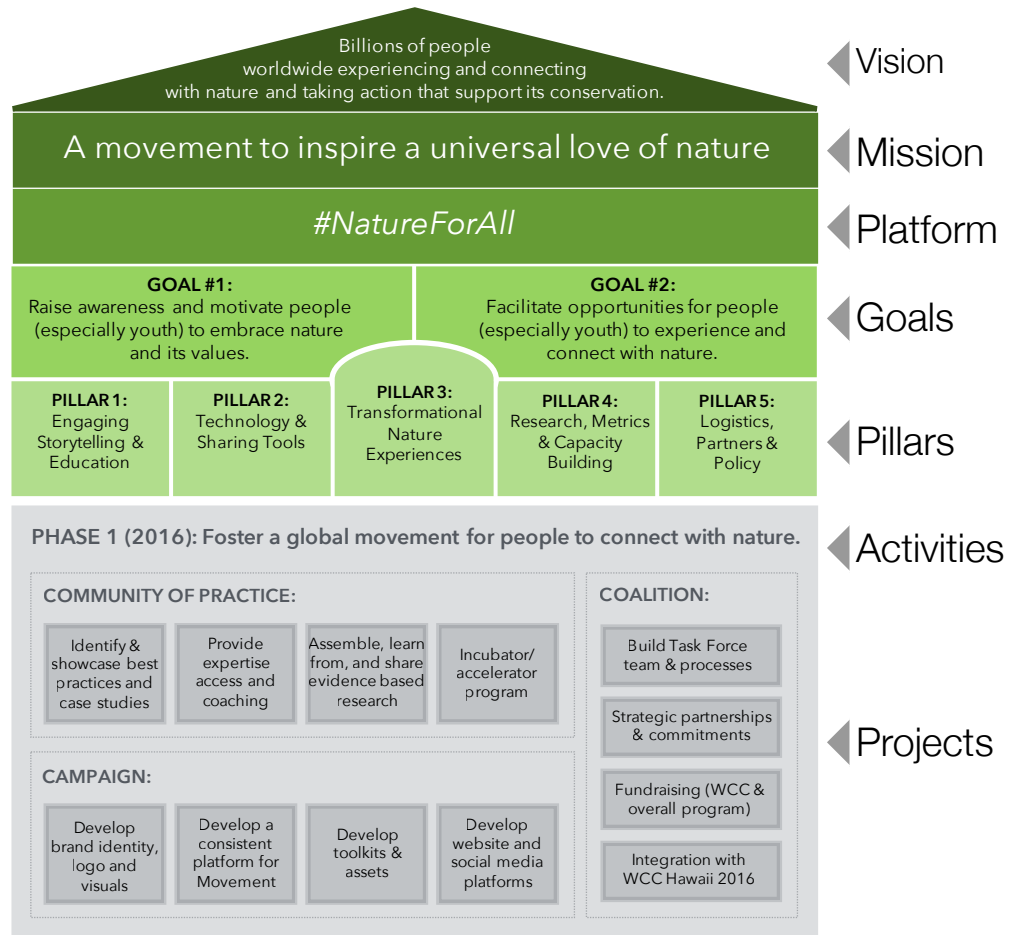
Billions of people worldwide experiencing and connecting with nature and taking action that support its conservation.

Vision

A movement to inspire a universal love of nature

Mission

#NatureForAll

Platform

GOAL #1:
Raise awareness and motivate people (especially youth) to embrace nature and its values.

GOAL #2:
Facilitate opportunities for people (especially youth) to experience and connect with nature.

Goals

PILLAR 1:
Engaging Storytelling & Education

PILLAR 2:
Technology & Sharing Tools

PILLAR 3:
Transformational Nature Experiences

PILLAR 4:
Research, Metrics & Capacity Building

PILLAR 5:
Logistics, Partners & Policy

Pillars

PHASE 1 (2016): Foster a global movement for people to connect with nature.

Activities

COMMUNITY OF PRACTICE:

Identify & showcase best practices and case studies

Provide expertise access and coaching

Assemble, learn from, and share evidence based research

Incubator/ accelerator program

CAMPAIGN:

Develop brand identity, logo and visuals

Develop a consistent platform for Movement

Develop toolkits & assets

Develop website and social media platforms

COALITION:

Build Task Force team & processes

Strategic partnerships & commitments

Fundraising (WCC & overall program)

Integration with WCC Hawaii 2016

Projects